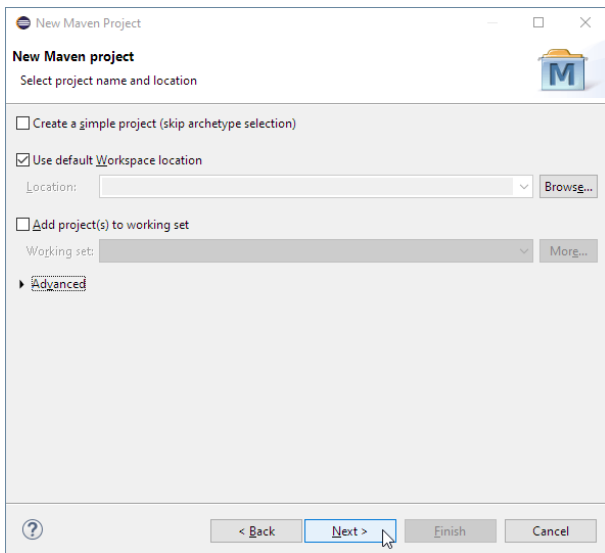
New Maven Project

New Maven project

Select project name and location

M

Create a simple project (skip archetype selection)

Use default Workspace location

Location:

Browse...

Add project(s) to working set

Working set:

More...

Advanced

?

< Back

Next >

Finish

Cancel